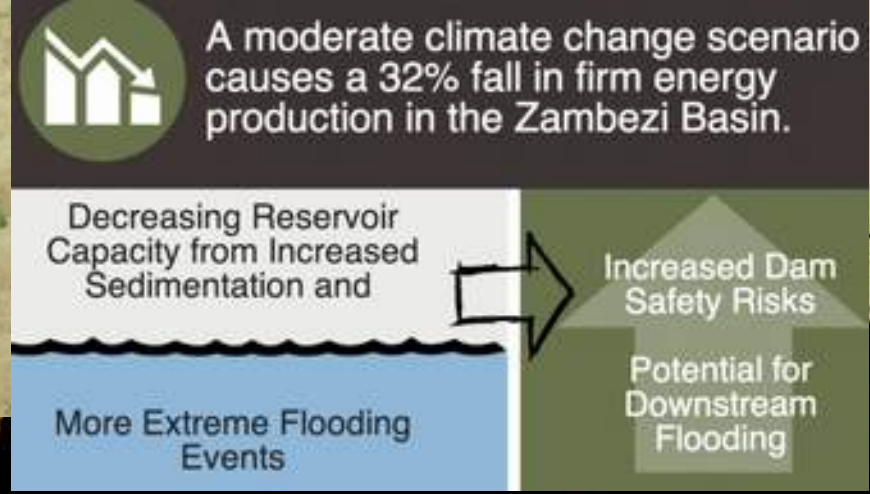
A moderate climate change scenario causes a 32% fall in firm energy production in the Zambezi Basin.

Decreasing Reservoir Capacity from Increased Sedimentation and

More Extreme Flooding Events

Increased Dam Safety Risks

Potential for Downstream Flooding